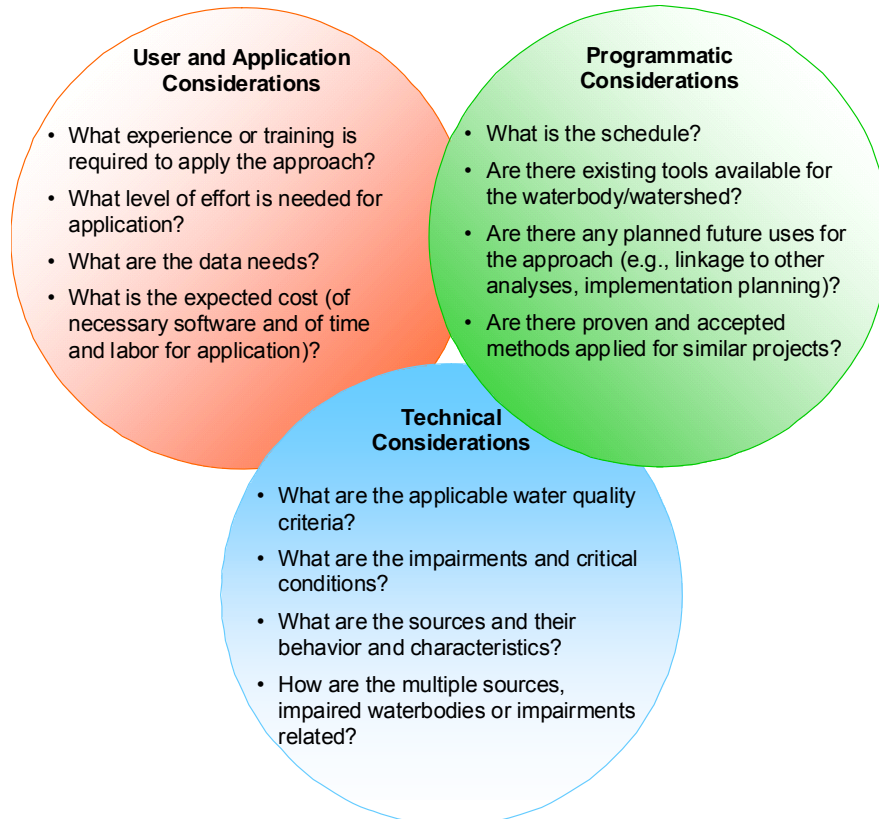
User and Application Considerations

- What experience or training is required to apply the approach?
- What level of effort is needed for application?
- What are the data needs?
- What is the expected cost (of necessary software and of time and labor for application)?

Programmatic Considerations

- What is the schedule?
- Are there existing tools available for the waterbody/watershed?
- Are there any planned future uses for the approach (e.g., linkage to other analyses, implementation planning)?
- Are there proven and accepted methods applied for similar projects?

Technical Considerations

- What are the applicable water quality criteria?
- What are the impairments and critical conditions?
- What are the sources and their behavior and characteristics?
- How are the multiple sources, impaired waterbodies or impairments related?